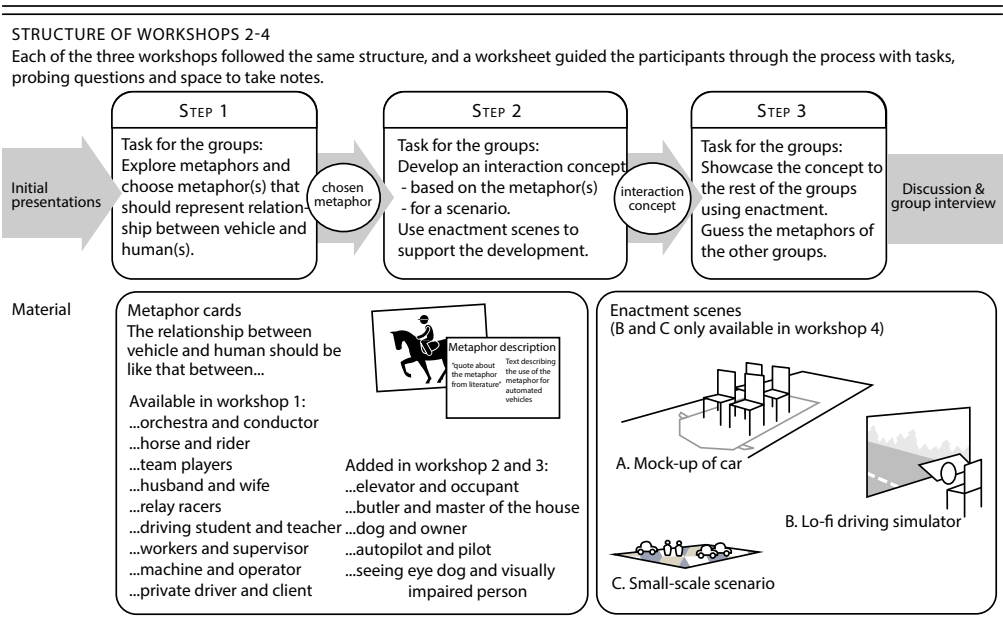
STRUCTURE OF WORKSHOPS 2-4

Each of the three workshops followed the same structure, and a worksheet guided the participants through the process with tasks, probing questions and space to take notes.

Initial presentations

Step 1

Task for the groups: Explore metaphors and choose metaphor(s) that should represent relationship between vehicle and human(s).

chosen metaphor

Step 2

Task for the groups: Develop an interaction concept
- based on the metaphor(s)
- for a scenario.
Use enactment scenes to support the development.

interaction concept

Step 3

Task for the groups: Showcase the concept to the rest of the groups using enactment. Guess the metaphors of the other groups.

Discussion & group interview

Material

Metaphor cards
The relationship between vehicle and human should be like that between...

Metaphor description
"quote about the metaphor from literature"
Text describing the use of the metaphor for automated vehicles

Available in workshop 1:
...orchestra and conductor
...horse and rider
...team players
...husband and wife
...relay racers
...driving student and teacher
...workers and supervisor
...machine and operator
...private driver and client

Added in workshop 2 and 3:
...elevator and occupant
...butler and master of the house
...dog and owner
...autopilot and pilot
...seeing eye dog and visually impaired person

Enactment scenes
(B and C only available in workshop 4)

A. Mock-up of car

B. Lo-fi driving simulator

C. Small-scale scenario